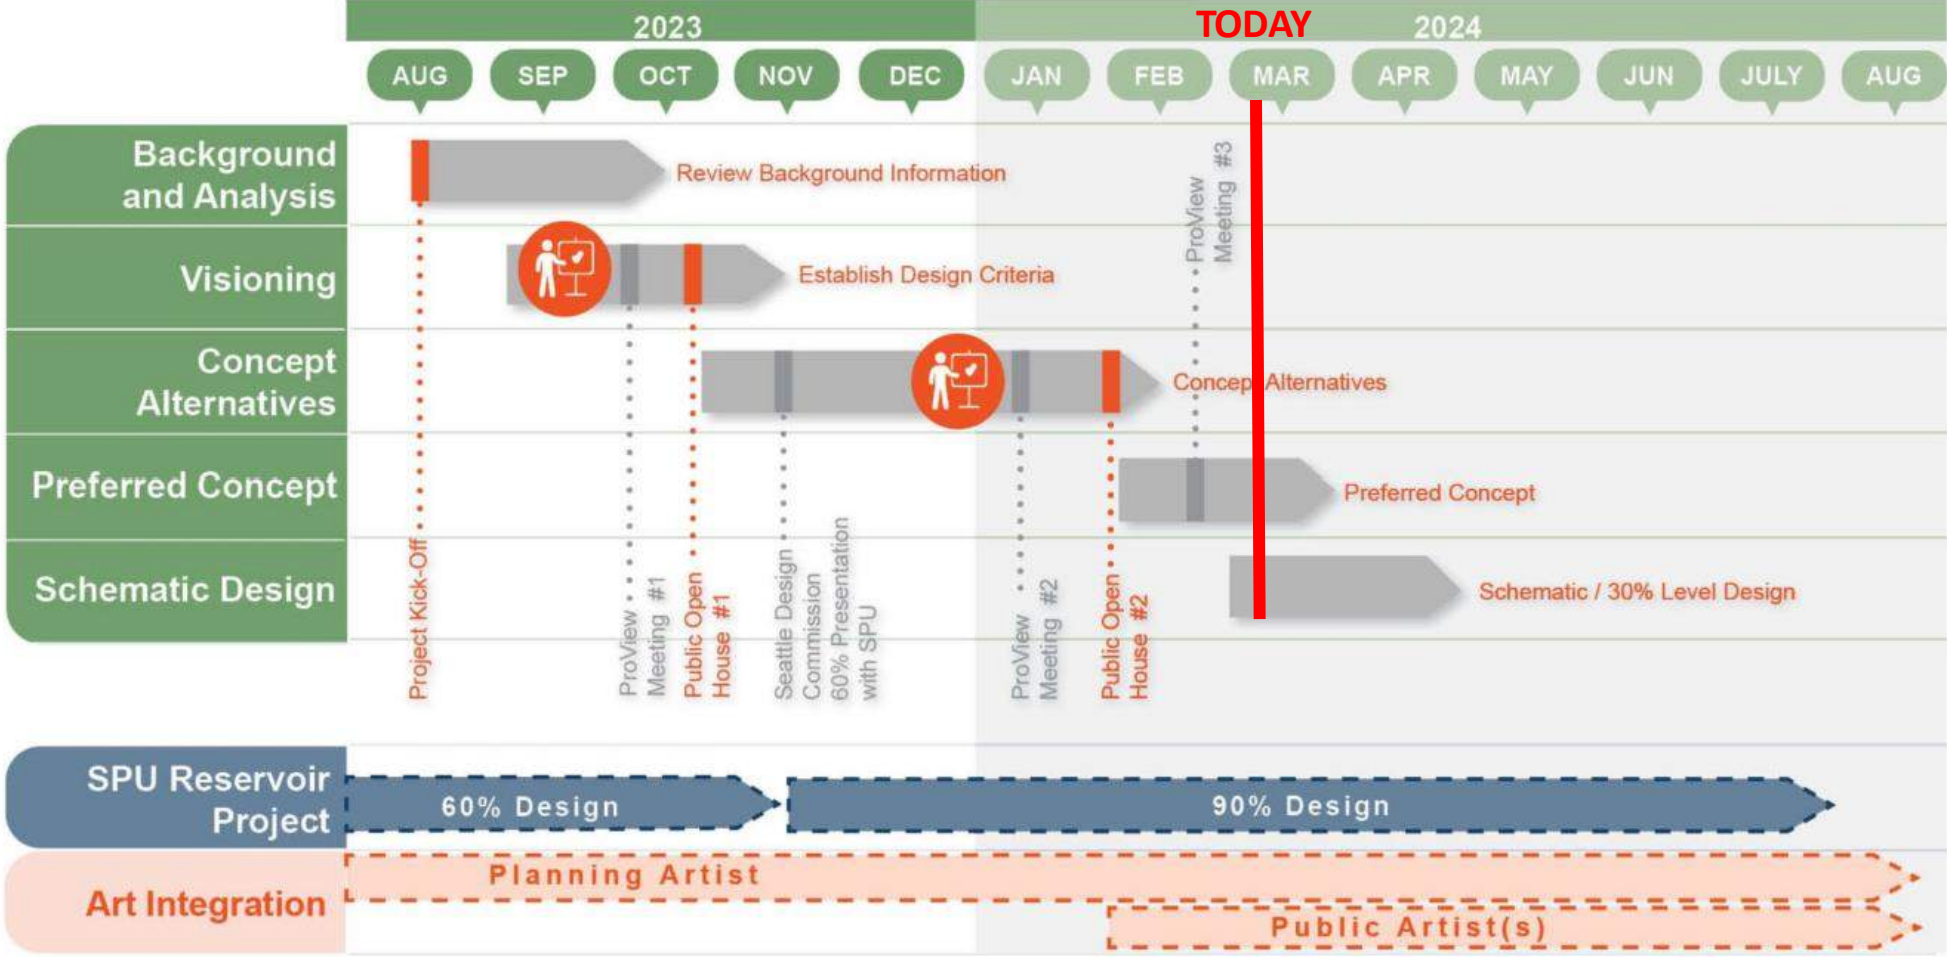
2023 TODAY 2024

AUG SEP OCT NOV DEC JAN FEB MAR APR MAY JUN JULY AUG

Background and Analysis

Review Background Information

Visioning

Establish Design Criteria

Concept Alternatives

Concep Alternatives

Preferred Concept

Preferred Concept

Schematic Design

Schematic / 30% Level Design

Project Kick-Off

ProView Meeting #1

Public Open House #1

Seattle Design Commission 60% Presentation with SPU

ProView Meeting #2

Public Open House #2

ProView Meeting #3

SPU Reservoir Project

60% Design

90% Design

Art Integration

Planning Artist

Public Artist(s)